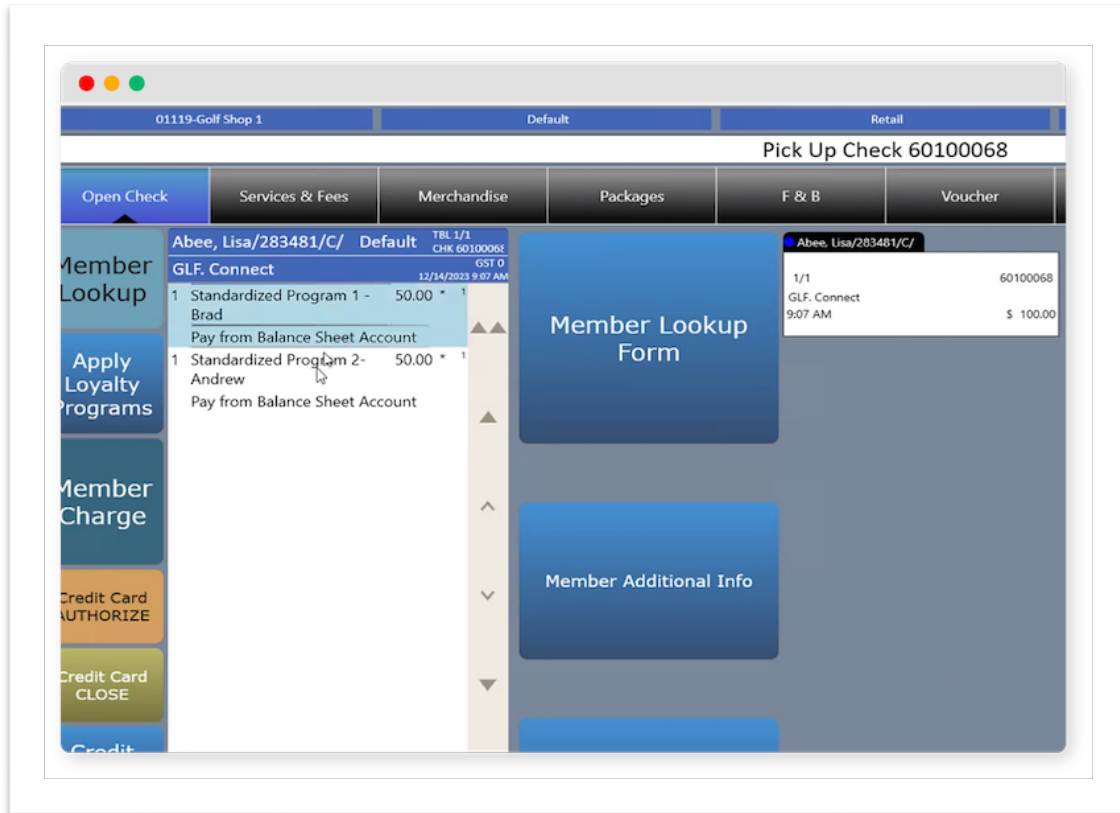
01119-Golf Shop 1 | Default | Retail

Pick Up Check 60100068

Open Check | Services & Fees | Merchandise | Packages | F & B | Voucher

Member Lookup

Apply Loyalty Programs

Member Charge

Credit Card AUTHORIZE

Credit Card CLOSE

Credit

Abee, Lisa/283481/C/ Default TBL 1/1 CHK 60100068

GLF. Connect GST 0 12/14/2023 9:07 AM

1 Standardized Program 1 - Brad 50.00 * 1

Pay from Balance Sheet Account

1 Standardized Program 2- Andrew 50.00 * 1

Pay from Balance Sheet Account

Member Lookup Form

Member Additional Info

Abee, Lisa/283481/C/

1/1 60100068

GLF. Connect

9:07 AM $ 100.00